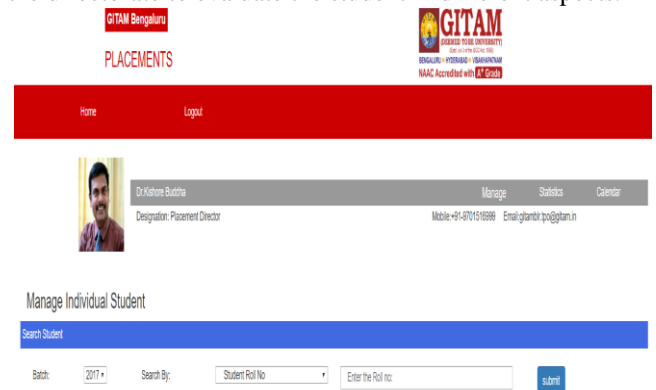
GITAM Bengaluru

PLACEMENTS

GITAM
(DEEMED TO BE UNIVERSITY)
BENGALURU • HYDERABAD • VISAKHAPATNAM
NAAC Accredited with A+ Grade

Home Logout

Dr.Kishore Buddha
Manage Statistics Calendar
Designation: Placement Director
Mobile:+91-9701516999 Email:gitamblr.tpo@gitam.in

Manage Individual Student

Search Student

Batch: 2017 Search By: Student Roll No Enter the Roll no: submit